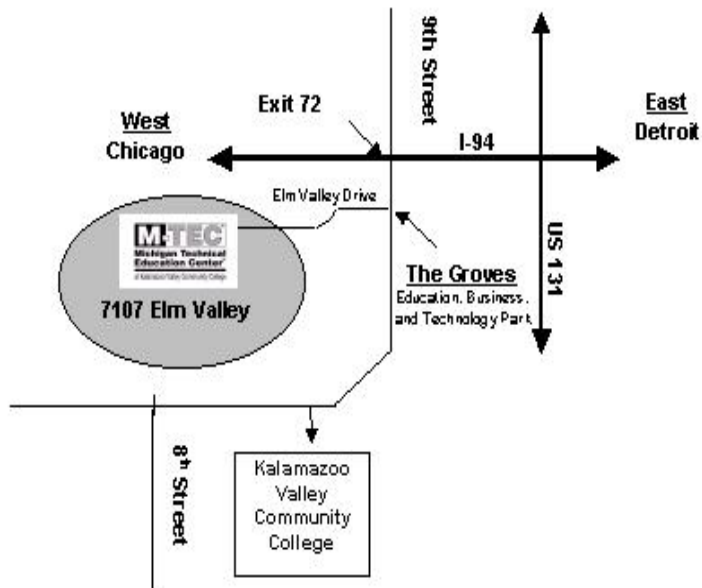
9th Street

Exit 72

West
Chicago

I-94

East
Detroit

Elm Valley Drive

M-TEC
Michigan Technical Education Center
at Kalamazoo Valley Community College

7107 Elm Valley

US 131

The Groves
Education, Business, and Technology Park

8th Street

Kalamazoo Valley Community College